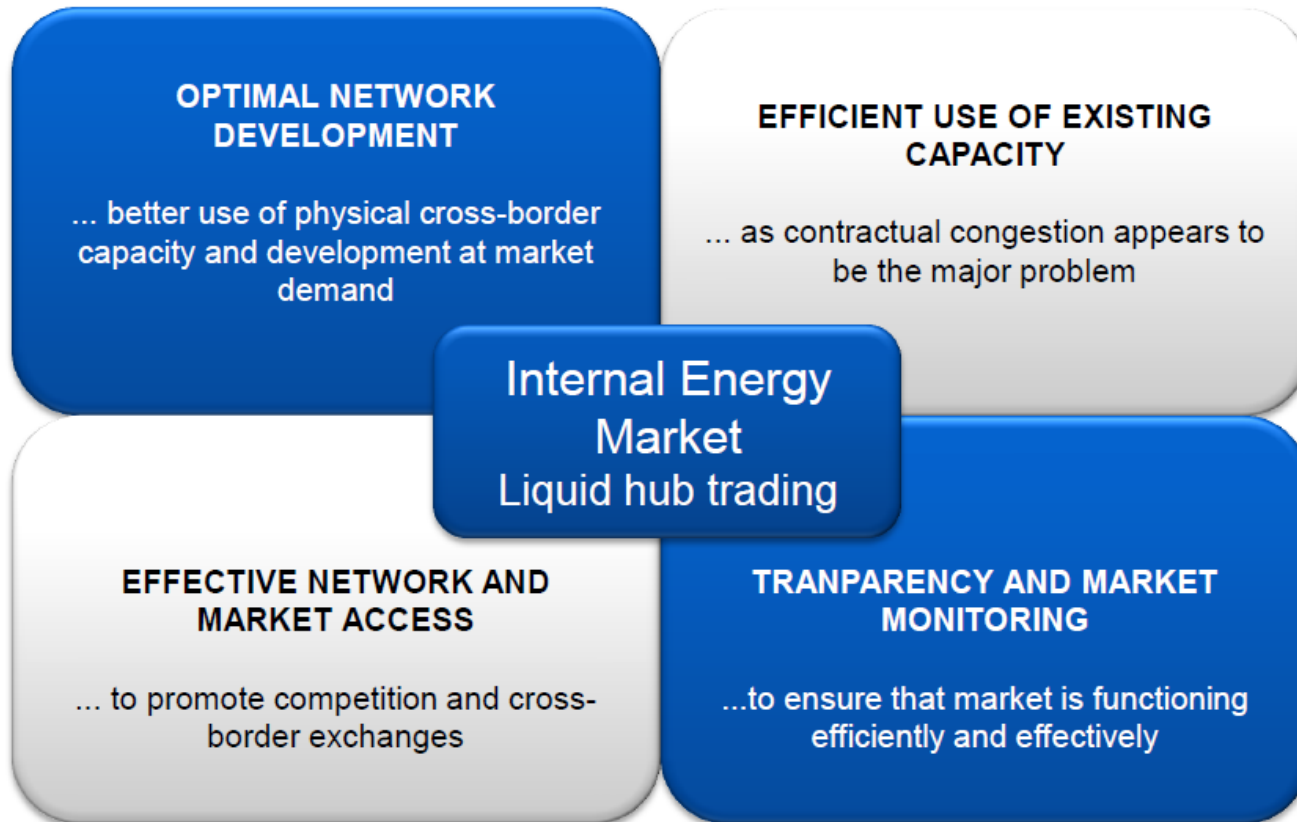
OPTIMAL NETWORK DEVELOPMENT

... better use of physical cross-border capacity and development at market demand

EFFICIENT USE OF EXISTING CAPACITY

... as contractual congestion appears to be the major problem

Internal Energy Market
Liquid hub trading

EFFECTIVE NETWORK AND MARKET ACCESS

... to promote competition and cross-border exchanges

TRANPARENCY AND MARKET MONITORING

...to ensure that market is functioning efficiently and effectively